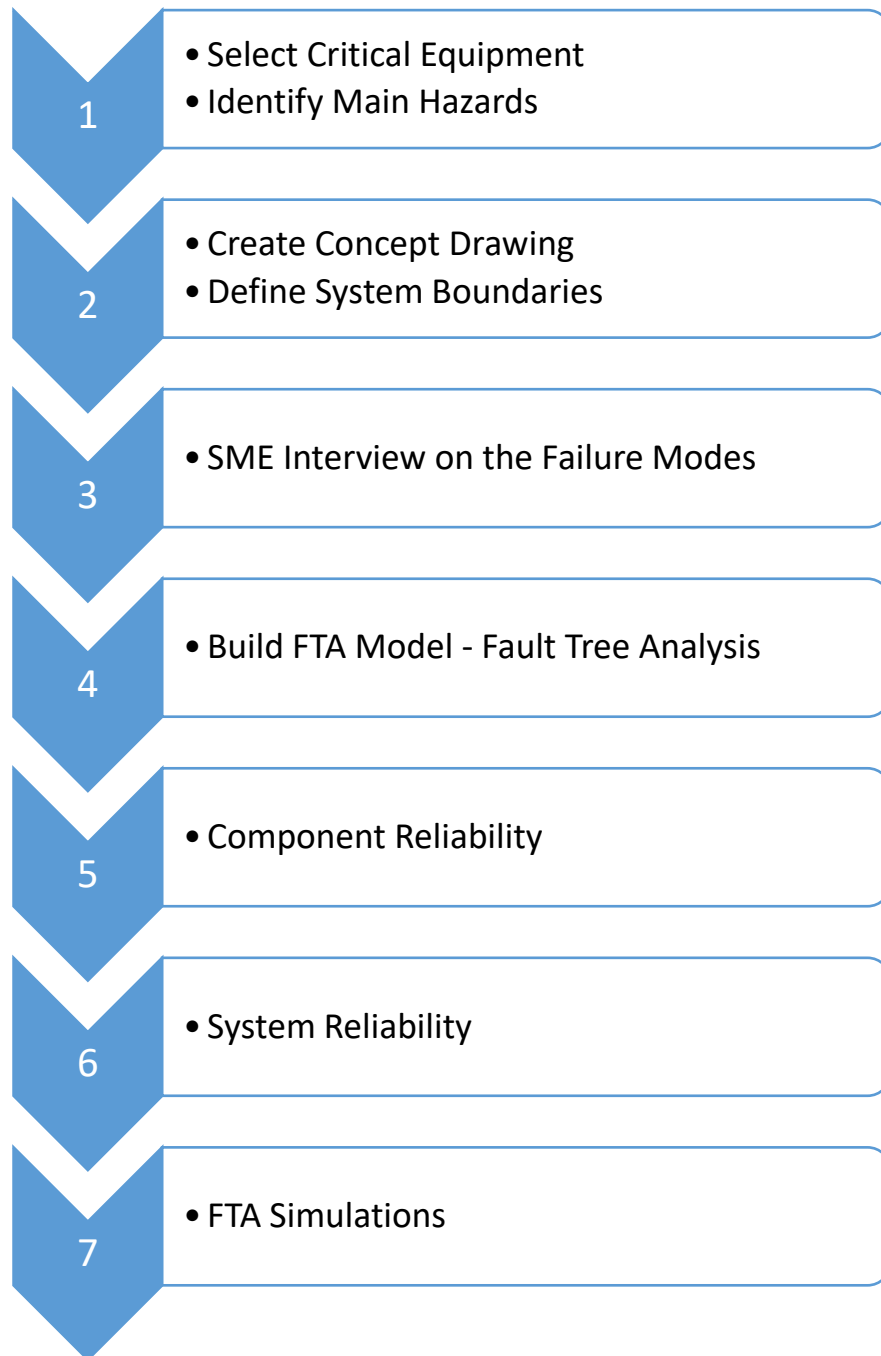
1

• Select Critical Equipment
• Identify Main Hazards

2

• Create Concept Drawing
• Define System Boundaries

3

• SME Interview on the Failure Modes

4

• Build FTA Model - Fault Tree Analysis

5

• Component Reliability

6

• System Reliability

7

• FTA Simulations